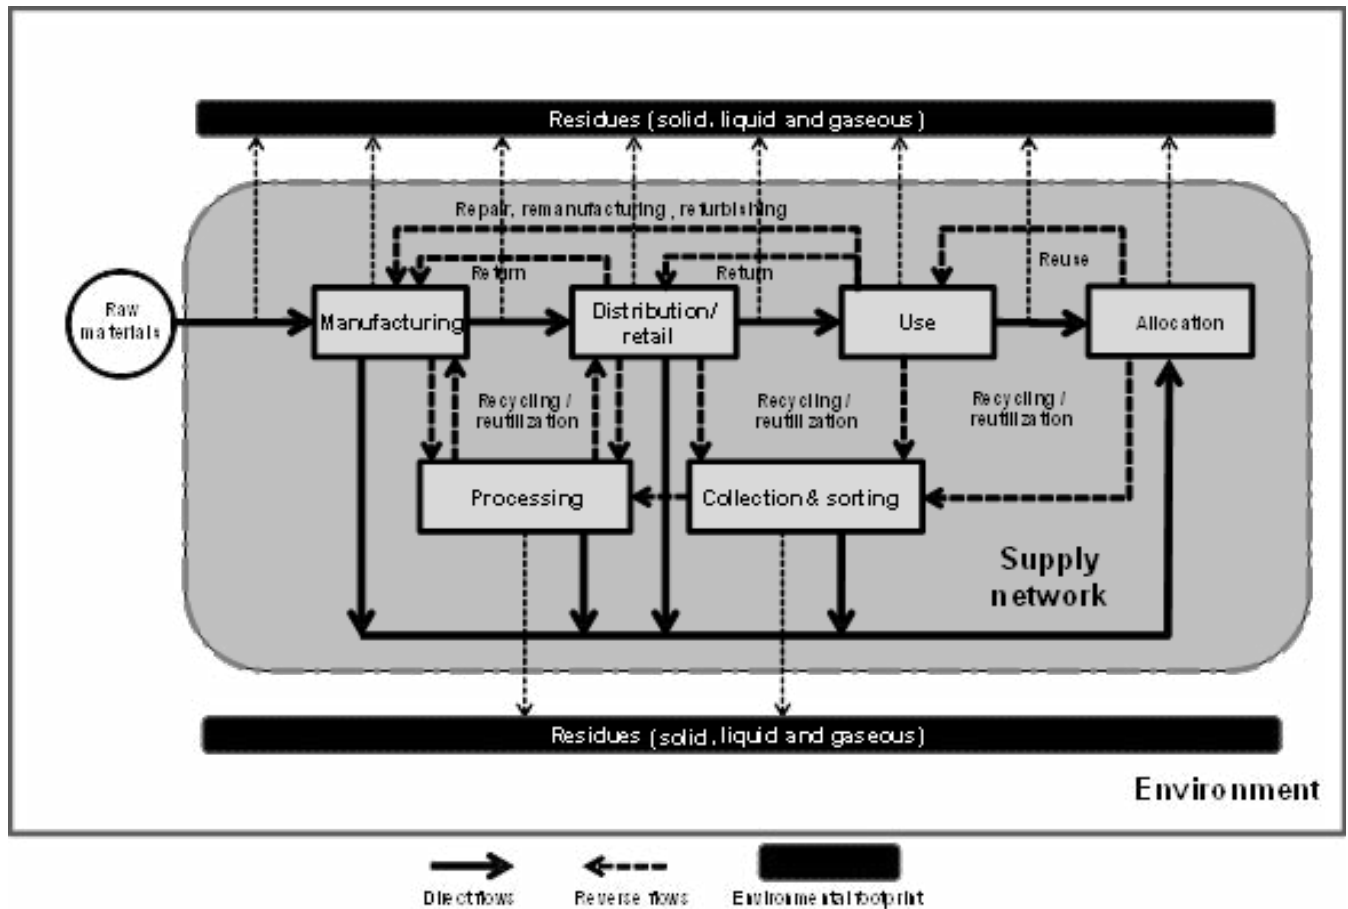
Residues (solid, liquid and gaseous)

Repair, remanufacturing, refurbishing

Return

Return

Reuse

Raw materials

Manufacturing

Distribution/ retail

Use

Allocation

Recycling / reutilization

Recycling / reutilization

Recycling / reutilization

Processing

Collection & sorting

Supply network

Residues (solid, liquid and gaseous)

Environment

Direct flows

Reverse flows

Environmental footprint